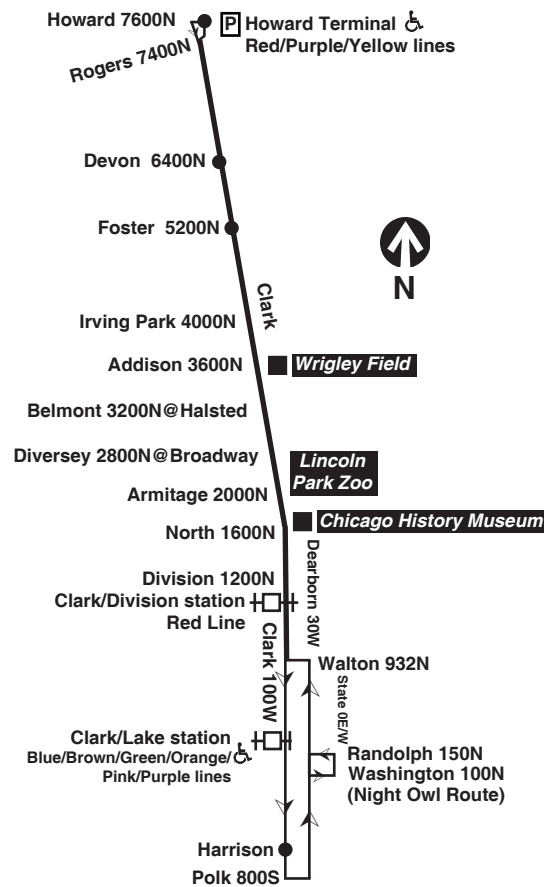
Howard 7600N
P Howard Terminal
Red/Purple/Yellow lines
Rogers 7400N
Devon 6400N
Foster 5200N
N
Clark
Irving Park 4000N
Addison 3600N
Wrigley Field
Belmont 3200N@Halsted
Diversey 2800N@Broadway
Lincoln Park Zoo
Armitage 2000N
North 1600N
Chicago History Museum
Dearborn 30W
Division 1200N
Clark/Division station
Red Line
Clark 100W
Walton 932N
State 0E/W
Clark/Lake station
Blue/Brown/Green/Orange/
Pink/Purple lines
Randolph 150N
Washington 100N
(Night Owl Route)
Harrison
Polk 800S